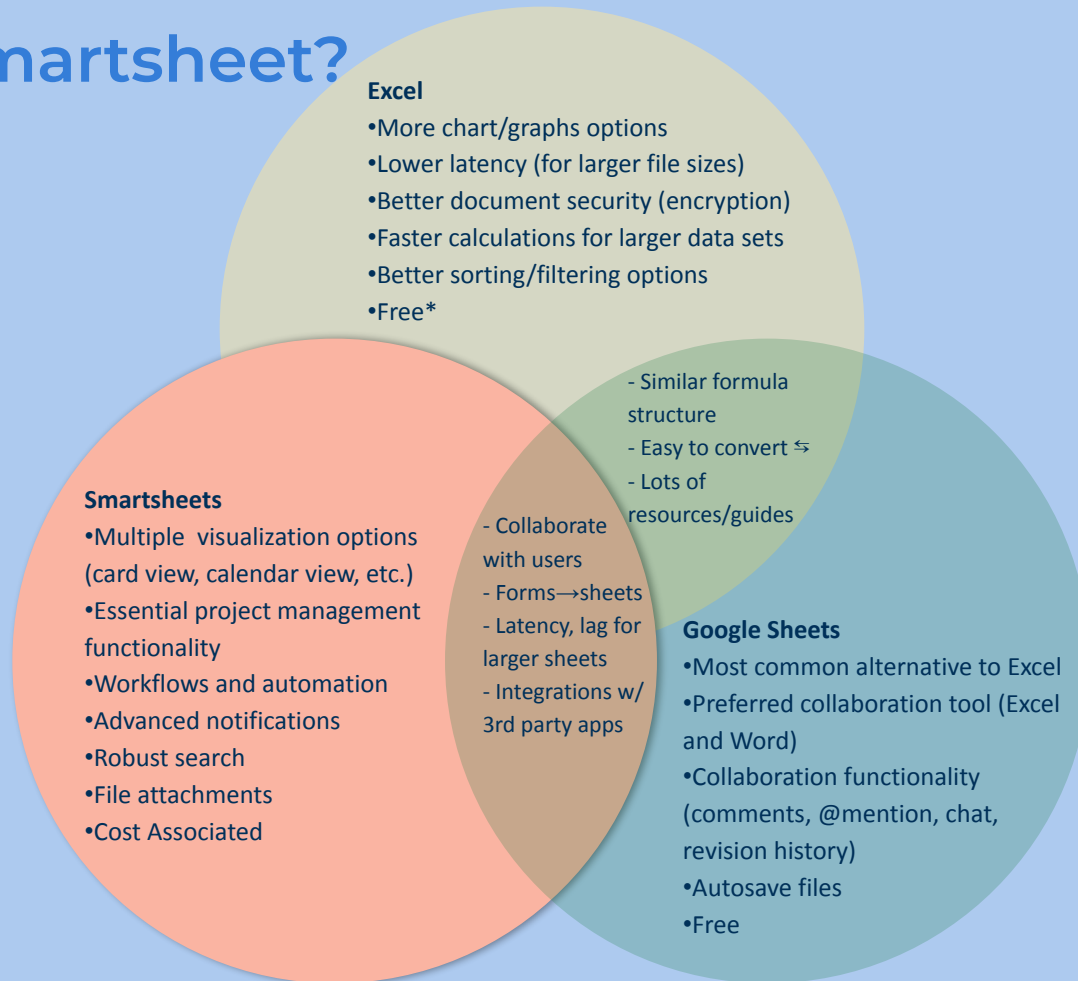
martsheet?

Excel
•More chart/graphs options
•Lower latency (for larger file sizes)
•Better document security (encryption)
•Faster calculations for larger data sets
•Better sorting/filtering options
•Free*

- Similar formula structure
- Easy to convert ⇆
- Lots of resources/guides

Smartsheets
•Multiple visualization options (card view, calendar view, etc.)
•Essential project management functionality
•Workflows and automation
•Advanced notifications
•Robust search
•File attachments
•Cost Associated

- Collaborate with users
- Forms→sheets
- Latency, lag for larger sheets
- Integrations w/ 3rd party apps

Google Sheets
•Most common alternative to Excel
•Preferred collaboration tool (Excel and Word)
•Collaboration functionality (comments, @mention, chat, revision history)
•Autosave files
•Free